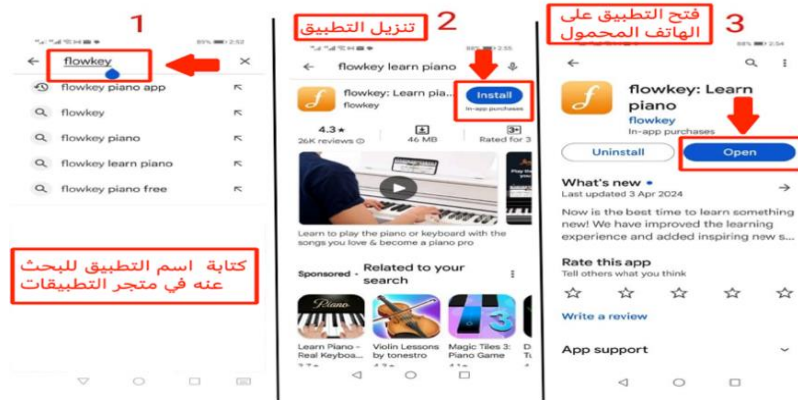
1

88% 2:52

flowkey

flowkey piano app

flowkey

flowkey piano

flowkey learn piano

flowkey piano free

كتابة اسم التطبيق للبحث عنه في متجر التطبيقات

2

تنزيل التطبيق

88% 2:55

flowkey learn piano

flowkey: Learn pia...

flowkey

Install

In-app purchases

4.3★

26K reviews

46 MB

Rated for 3

Learn to play the piano or keyboard with the songs you love & become a piano pro

Sponsored · Related to your search

Learn Piano - Real Keyboa...

Violin Lessons by tonestro

Magic Tiles 3: Piano Game

3

فتح التطبيق على الهاتف المحمول

88% 2:56

flowkey: Learn piano

flowkey

In-app purchases

Uninstall

Open

What's new •

Last updated 3 Apr 2024

Now is the best time to learn something new! We have improved the learning experience and added inspiring new s...

Rate this app

Tell others what you think

Write a review

App support